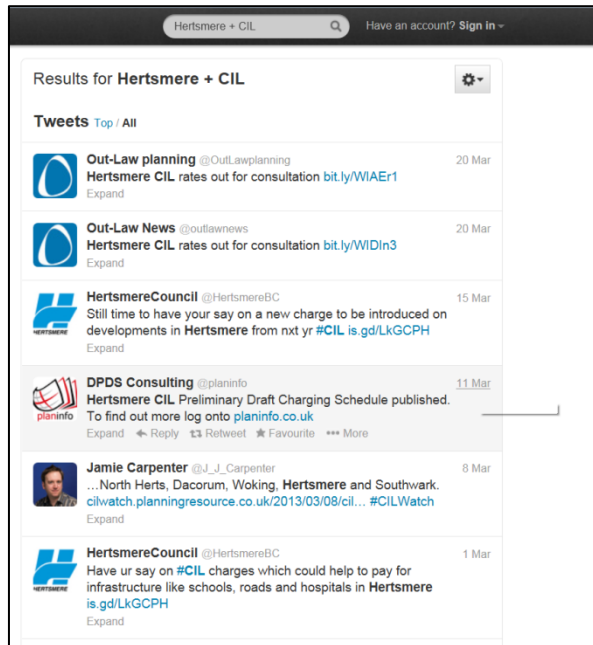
Hertsmere + CIL

Have an account? Sign in

Results for Hertsmere + CIL

Tweets Top / All

Out-Law planning @OutLawplanning 20 Mar
Hertsmere CIL rates out for consultation bit.ly/WIAEr1
Expand

Out-Law News @outlawnews 20 Mar
Hertsmere CIL rates out for consultation bit.ly/WIDIn3
Expand

HERTSMERE

HertsmereCouncil @HertsmereBC 15 Mar
Still time to have your say on a new charge to be introduced on developments in Hertsmere from nxt yr #CIL is.gd/LkGCPH
Expand

planinfo

DPDS Consulting @planinfo 11 Mar
Hertsmere CIL Preliminary Draft Charging Schedule published. To find out more log onto planinfo.co.uk
Expand Reply Retweet Favourite More

Jamie Carpenter @J_J_Carpenter 8 Mar
…North Herts, Dacorum, Woking, Hertsmere and Southwark. cilwatch.planningresource.co.uk/2013/03/08/cil… #CILWatch
Expand

HERTSMERE

HertsmereCouncil @HertsmereBC 1 Mar
Have ur say on #CIL charges which could help to pay for infrastructure like schools, roads and hospitals in Hertsmere is.gd/LkGCPH
Expand